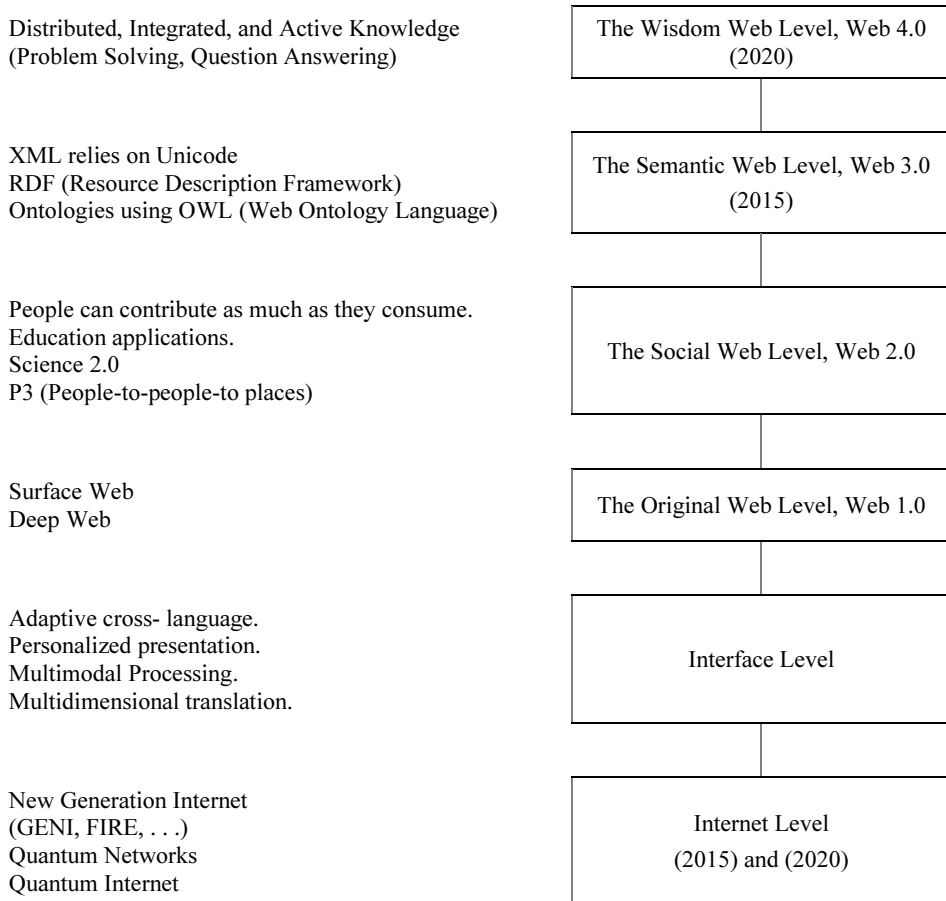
Distributed, Integrated, and Active Knowledge
(Problem Solving, Question Answering)

The Wisdom Web Level, Web 4.0 (2020)

XML relies on Unicode
RDF (Resource Description Framework)
Ontologies using OWL (Web Ontology Language)

The Semantic Web Level, Web 3.0 (2015)

People can contribute as much as they consume.
Education applications.
Science 2.0
P3 (People-to-people-to places)

The Social Web Level, Web 2.0

Surface Web
Deep Web

The Original Web Level, Web 1.0

Adaptive cross- language.
Personalized presentation.
Multimodal Processing.
Multidimensional translation.

Interface Level

New Generation Internet
(GENI, FIRE, . . .)
Quantum Networks
Quantum Internet

Internet Level
(2015) and (2020)